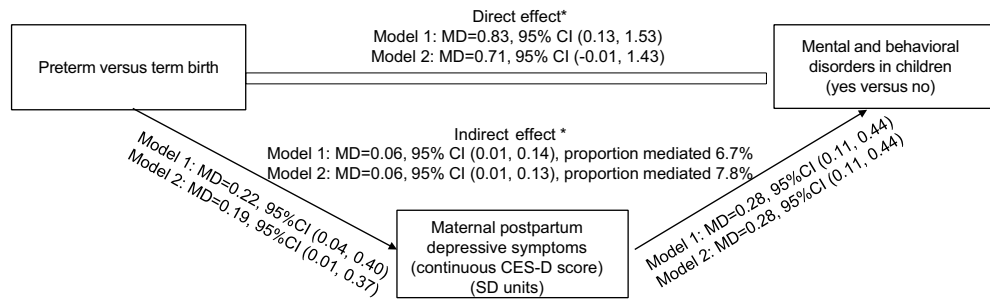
Preterm versus term birth

Direct effect*
Model 1: MD=0.83, 95% CI (0.13, 1.53)
Model 2: MD=0.71, 95% CI (-0.01, 1.43)

Mental and behavioral disorders in children (yes versus no)

Indirect effect *
Model 1: MD=0.06, 95% CI (0.01, 0.14), proportion mediated 6.7%
Model 2: MD=0.06, 95% CI (0.01, 0.13), proportion mediated 7.8%

Model 1: MD=0.22, 95%CI (0.04, 0.40)
Model 2: MD=0.19, 95%CI (0.01, 0.37)

Maternal postpartum depressive symptoms (continuous CES-D score) (SD units)

Model 1: MD=0.28, 95%CI (0.11, 0.44)
Model 2: MD=0.28, 95%CI (0.11, 0.44)